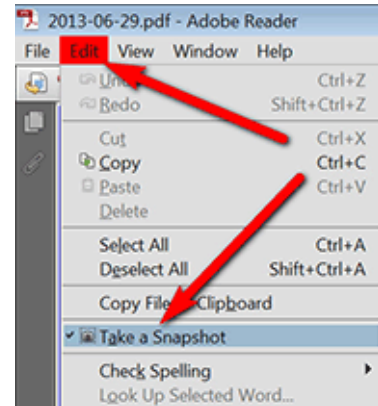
2013-06-29.pdf - Adobe Reader

File Edit View Window Help

Und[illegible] Ctrl+Z
Redo Shift+Ctrl+Z

Cut Ctrl+X
Copy Ctrl+C
Paste Ctrl+V
Delete

Select All Ctrl+A
Deselect All Shift+Ctrl+A

Copy File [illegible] Clipboard

Take a Snapshot

Check Spelling
Look Up Selected Word...